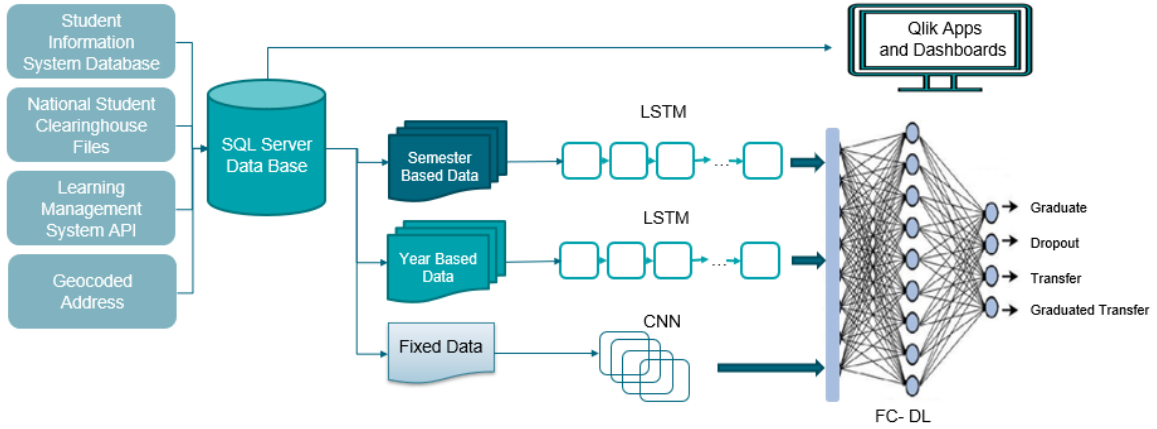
Student Information System Database

National Student Clearinghouse Files

Learning Management System API

Geocoded Address

SQL Server Data Base

Qlik Apps and Dashboards

Semester Based Data

LSTM

...

Year Based Data

LSTM

...

Fixed Data

CNN

FC- DL

Graduate

Dropout

Transfer

Graduated Transfer